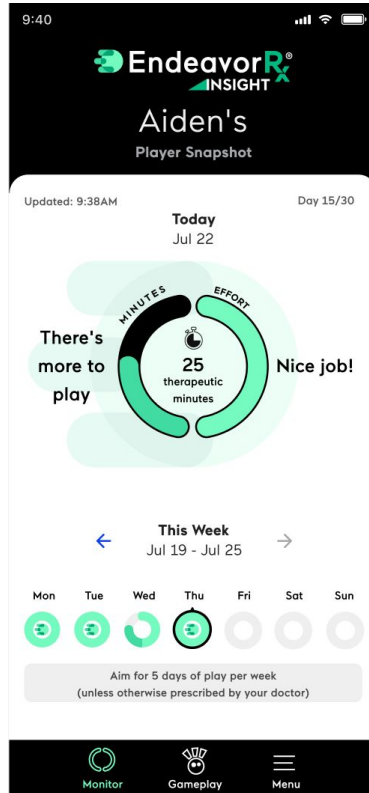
9:40

EndeavorRx®
INSIGHT

Aiden's
Player Snapshot

Updated: 9:38AM

Day 15/30

Today
Jul 22

MINUTES

EFFORT

There's more to play

25
therapeutic minutes

Nice job!

←

This Week
Jul 19 - Jul 25

→

| Mon | Tue | Wed | Thu | Fri | Sat | Sun |
|---|---|---|---|---|---|---|

Aim for 5 days of play per week
(unless otherwise prescribed by your doctor)

Monitor

Gameplay

Menu